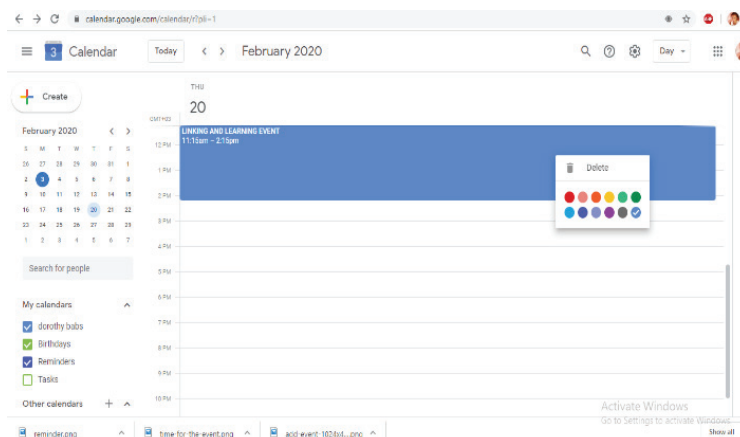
calendar.google.com/calendar/r?pli=1

3 Calendar

Today < > February 2020

Day

Create

February 2020 < >

| S | M | T | W | T | F | S |
|---|---|---|---|---|---|---|
| 26 | 27 | 28 | 29 | 30 | 31 | 1 |
| 2 | 3 | 4 | 5 | 6 | 7 | 8 |
| 9 | 10 | 11 | 12 | 13 | 14 | 15 |
| 16 | 17 | 18 | 19 | 20 | 21 | 22 |
| 23 | 24 | 25 | 26 | 27 | 28 | 29 |
| 1 | 2 | 3 | 4 | 5 | 6 | 7 |

Search for people

My calendars

dorothy babs
Birthdays
Reminders
Tasks

Other calendars +

THU
20

GMT+03

12 PM
1 PM
2 PM
3 PM
4 PM
5 PM
6 PM
7 PM
8 PM
9 PM
10 PM

LINKING AND LEARNING EVENT
11:15am – 2:15pm

Delete

Activate Windows
Go to Settings to activate Windows.

reminder.png
time-for-the-event.png
add-event-1024x4....png
Show all